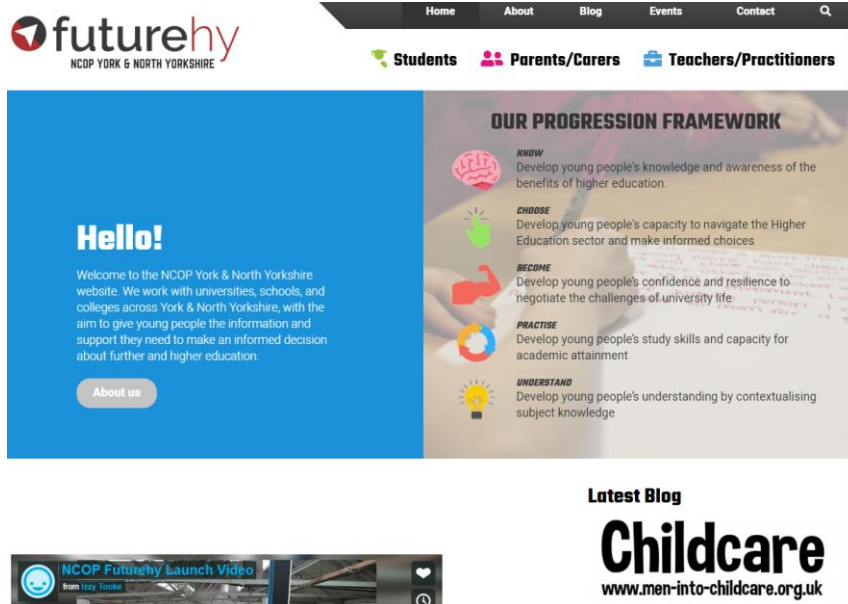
futurehy
NCOP YORK & NORTH YORKSHIRE

Home About Blog Events Contact

Students Parents/Carers Teachers/Practitioners

Hello!

Welcome to the NCOP York & North Yorkshire website. We work with universities, schools, and colleges across York & North Yorkshire, with the aim to give young people the information and support they need to make an informed decision about further and higher education.

About us

OUR PROGRESSION FRAMEWORK

KNOW
Develop young people's knowledge and awareness of the benefits of higher education.

CHOOSE
Develop young people's capacity to navigate the Higher Education sector and make informed choices

BECOME
Develop young people's confidence and resilience to negotiate the challenges of university life

PRACTISE
Develop young people's study skills and capacity for academic attainment

UNDERSTAND
Develop young people's understanding by contextualising subject knowledge

Latest Blog

Childcare
www.men-into-childcare.org.uk

NCOP Futurehy Launch Video
from Izzy Tooke